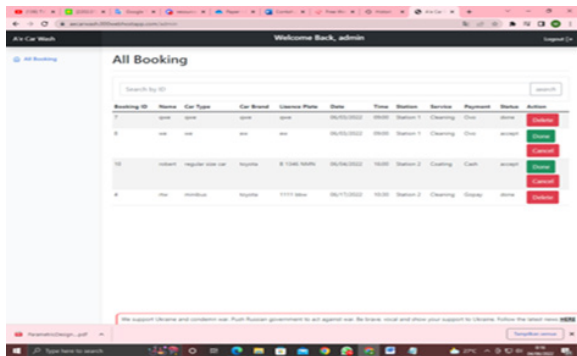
A'a Car Wash

Welcome Back, admin

Logout

All Booking

All Booking

Search by ID

search

| Booking ID | Name | Car Type | Car Brand | Lisence Plate | Date | Time | Station | Service | Payment | Status | Action |
|---|---|---|---|---|---|---|---|---|---|---|---|
| 7 | qwe | qwe | qwe | qwe | 06/03/2022 | 09:00 | Station 1 | Cleaning | Ovo | done | Delete |
| 9 | we | we | we | we | 06/03/2022 | 09:00 | Station 1 | Cleaning | Ovo | accept | Done Cancel |
| 10 | robert | regular size car | toyota | B 1346 NMN | 06/04/2022 | 10:00 | Station 2 | Coating | Cash | accept | Done Cancel |
| 4 | rhii | minibus | toyota | 1111 bbw | 06/17/2022 | 10:00 | Station 2 | Cleaning | Gopay | done | Delete |

We support Ukraine and condemn war. Push Russian government to act against war. Be brave, vocal and show your support to Ukraine. Follow the latest news HERE

Tampilkan semua

Type here to search